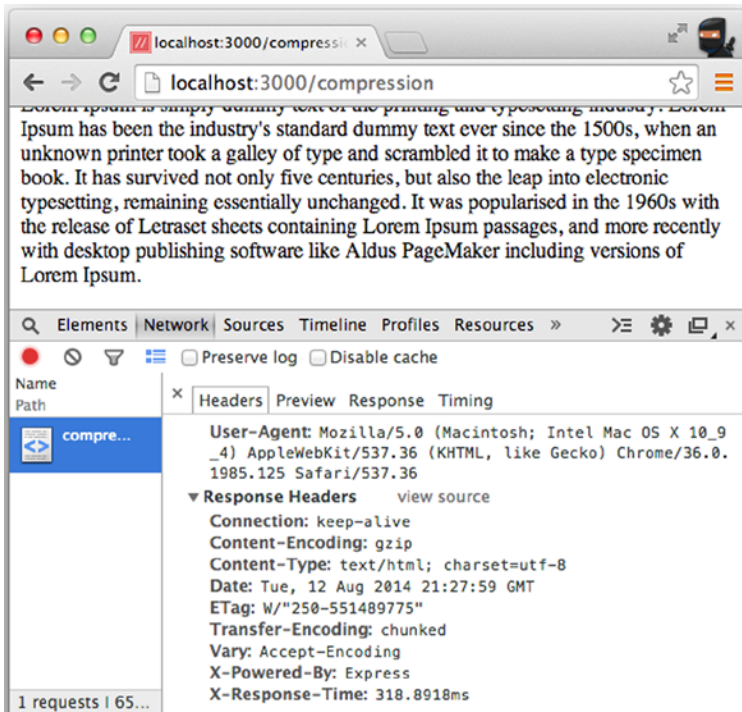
localhost:3000/compressio ×

localhost:3000/compression

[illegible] Ipsum has been the industry's standard dummy text ever since the 1500s, when an unknown printer took a galley of type and scrambled it to make a type specimen book. It has survived not only five centuries, but also the leap into electronic typesetting, remaining essentially unchanged. It was popularised in the 1960s with the release of Letraset sheets containing Lorem Ipsum passages, and more recently with desktop publishing software like Aldus PageMaker including versions of Lorem Ipsum.

Elements Network Sources Timeline Profiles Resources »

Preserve log Disable cache

Name
Path

compre...

× Headers Preview Response Timing

User-Agent: Mozilla/5.0 (Macintosh; Intel Mac OS X 10_9_4) AppleWebKit/537.36 (KHTML, like Gecko) Chrome/36.0.1985.125 Safari/537.36

▼ Response Headers view source

Connection: keep-alive
Content-Encoding: gzip
Content-Type: text/html; charset=utf-8
Date: Tue, 12 Aug 2014 21:27:59 GMT
ETag: W/"250-551489775"
Transfer-Encoding: chunked
Vary: Accept-Encoding
X-Powered-By: Express
X-Response-Time: 318.8918ms

1 requests | 65...